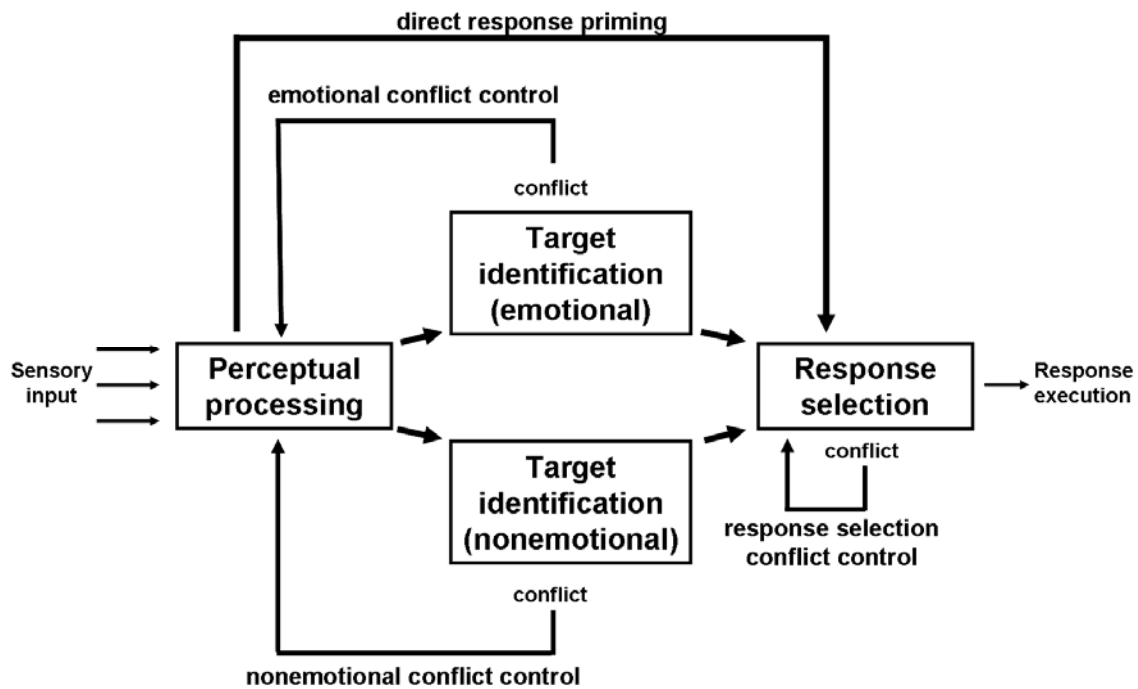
direct response priming

emotional conflict control

conflict

Target identification (emotional)

Sensory input

Perceptual processing

Response selection

Response execution

conflict

Target identification (nonemotional)

response selection conflict control

conflict

nonemotional conflict control